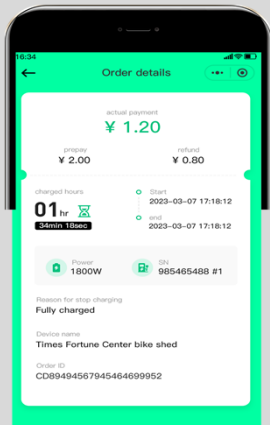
16:34

Order details

actual payment
¥ 1.20

prepay
¥ 2.00

refund
¥ 0.80

charged hours
01 hr
34min 18sec

Start
2023-03-07 17:18:12

end
2023-03-07 17:18:12

Power
1800W

SN
985465488 #1

Reason for stop charging
Fully charged

Device name
Times Fortune Center bike shed

Order ID
CD894945679454646999552